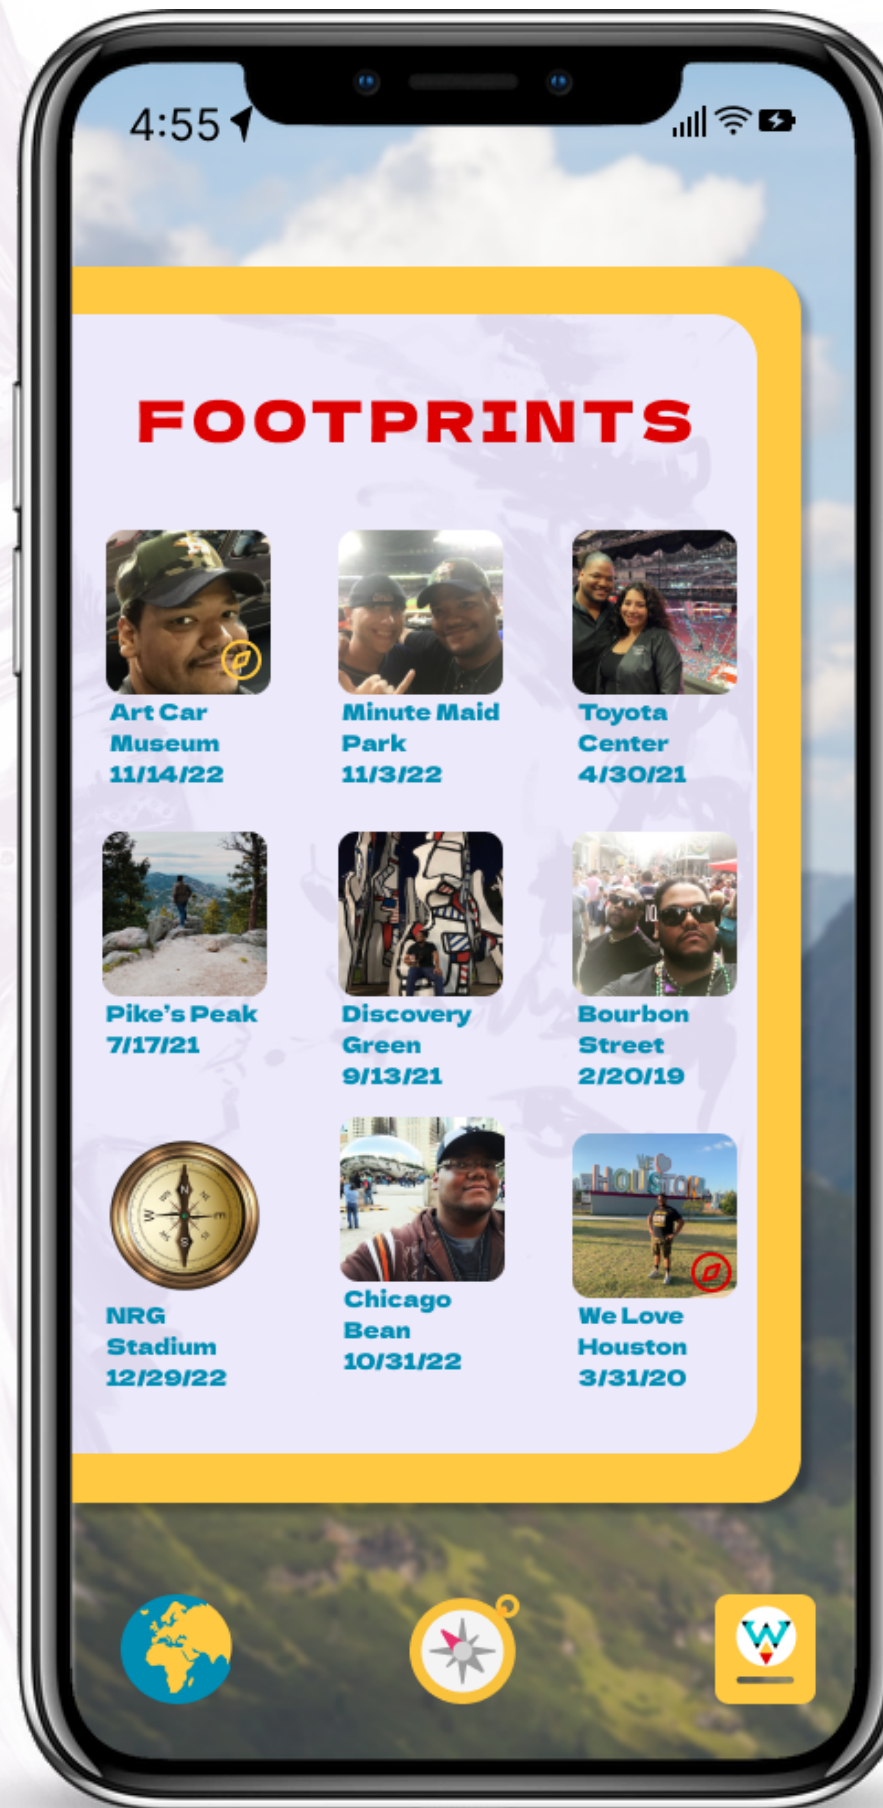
4:55

FOOTPRINTS

Art Car Museum 11/14/22

Minute Maid Park 11/3/22

Toyota Center 4/30/21

Pike's Peak 7/17/21

Discovery Green 9/13/21

Bourbon Street 2/20/19

NRG Stadium 12/29/22

Chicago Bean 10/31/22

We Love Houston 3/31/20